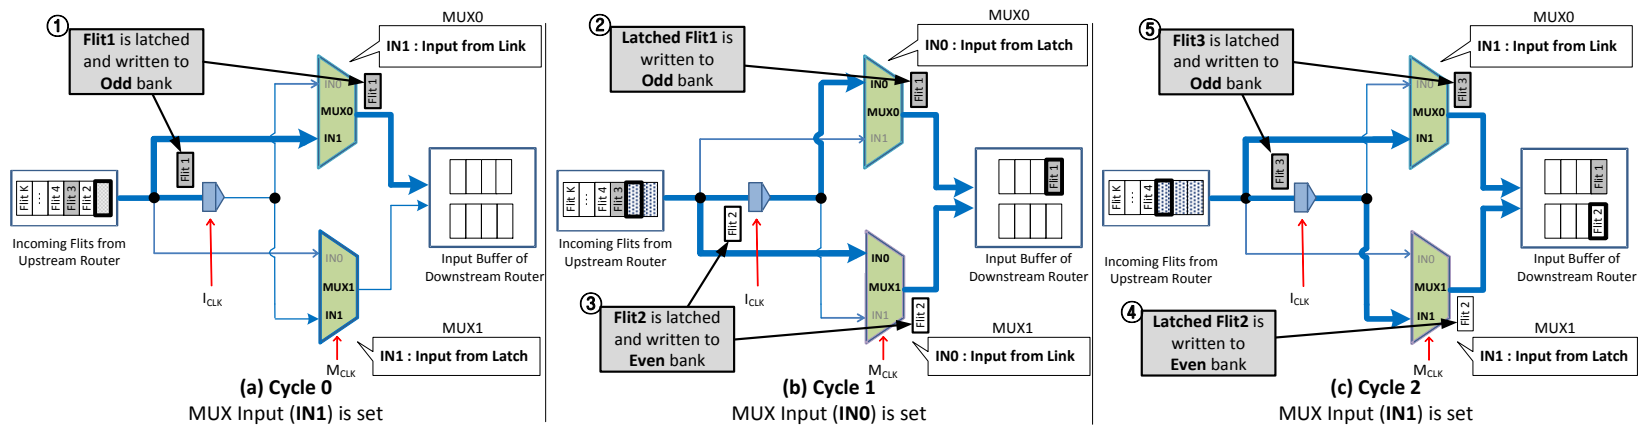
① Flit1 is latched and written to Odd bank

MUX0

IN1 : Input from Link

IN0
MUX0
IN1

Flit 1

Flit 1

Flit K … Flit 4 Flit 3 Flit 2

Incoming Flits from Upstream Router

$I_{CLK}$

Input Buffer of Downstream Router

IN0
MUX1
IN1

$M_{CLK}$

MUX1

IN1 : Input from Latch

(a) Cycle 0
MUX Input (IN1) is set

② Latched Flit1 is written to Odd bank

MUX0

IN0 : Input from Latch

IN0
MUX0
IN1

Flit 1

Flit K … Flit 4 Flit 3

Incoming Flits from Upstream Router

Flit 2

$I_{CLK}$

Flit 1

Input Buffer of Downstream Router

③ Flit2 is latched and written to Even bank

IN0
MUX1
IN1

Flit 2

$M_{CLK}$

MUX1

IN0 : Input from Link

(b) Cycle 1
MUX Input (IN0) is set

⑤ Flit3 is latched and written to Odd bank

MUX0

IN1 : Input from Link

IN0
MUX0
IN1

Flit 3

Flit 3

Flit K … Flit 4

Incoming Flits from Upstream Router

$I_{CLK}$

Flit 1

Flit 2

Input Buffer of Downstream Router

④ Latched Flit2 is written to Even bank

IN0
MUX1
IN1

Flit 2

$M_{CLK}$

MUX1

IN1 : Input from Latch

(c) Cycle 2
MUX Input (IN1) is set